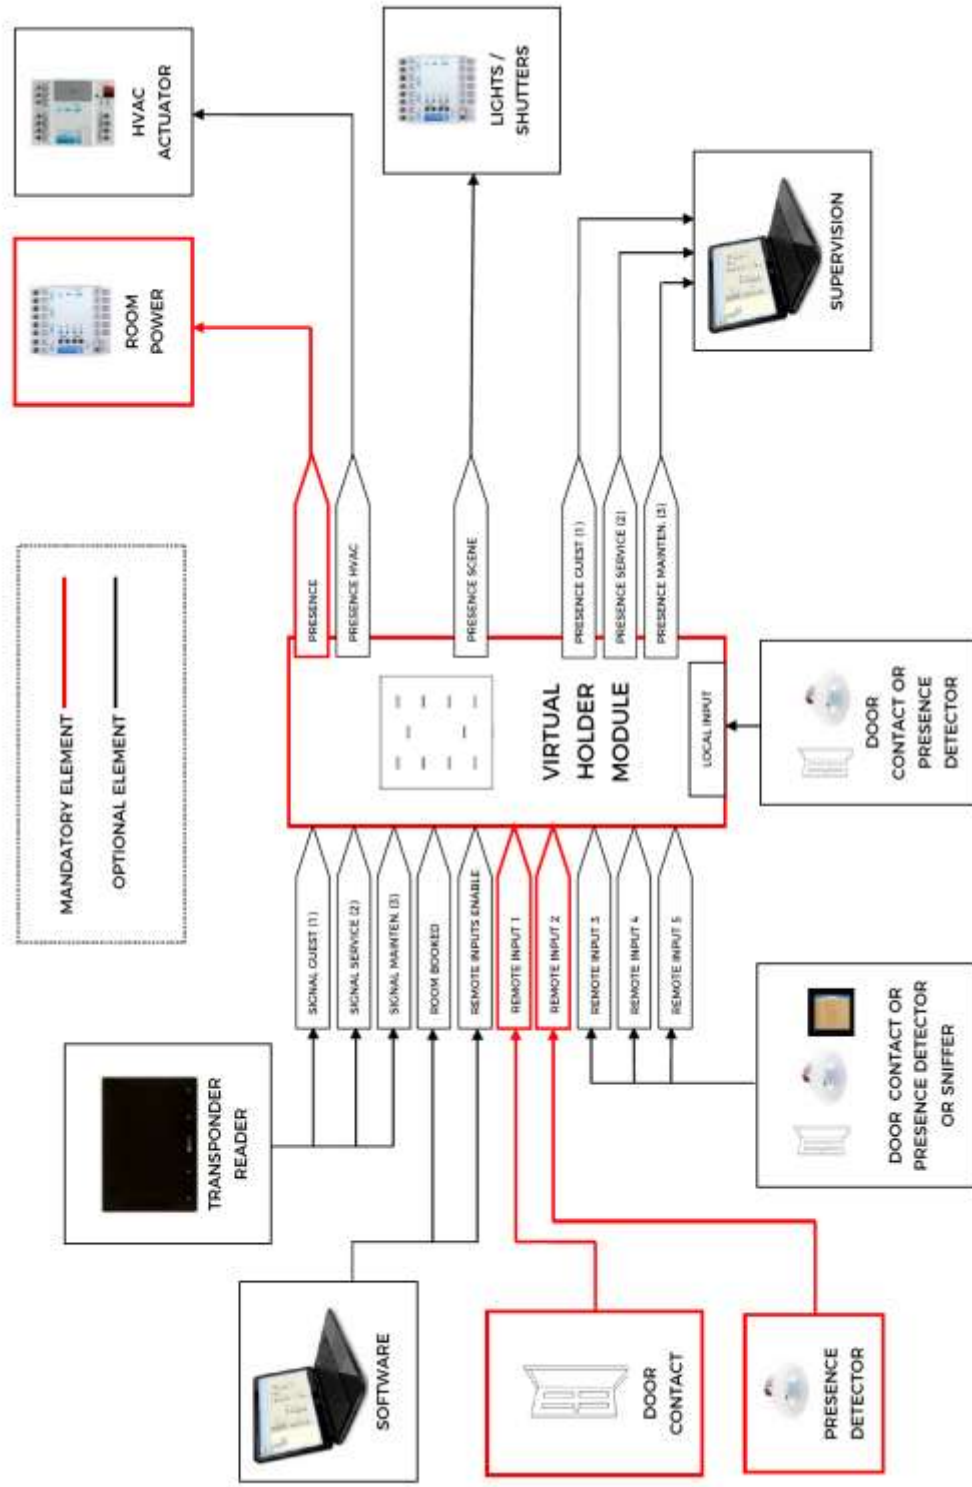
HVAC ACTUATOR

LIGHTS / SHUTTERS

SUPERVISION

ROOM POWER

MANDATORY ELEMENT

OPTIONAL ELEMENT

PRESENCE

PRESENCE HVAC

PRESENCE SCENE

PRESENCE GUEST (1)

PRESENCE SERVICE (2)

PRESENCE MAINTEN. (3)

VIRTUAL HOLDER MODULE

LOCAL INPUT

DOOR CONTACT OR PRESENCE DETECTOR

SIGNAL GUEST (1)

SIGNAL SERVICE (2)

SIGNAL MAINTEN. (3)

ROOM BOOKED

REMOTE INPUTS ENABLE

REMOTE INPUT 1

REMOTE INPUT 2

REMOTE INPUT 3

REMOTE INPUT 4

REMOTE INPUT 5

TRANSPONDER READER

DOOR CONTACT OR PRESENCE DETECTOR OR SNIFFER

SOFTWARE

DOOR CONTACT

PRESENCE DETECTOR